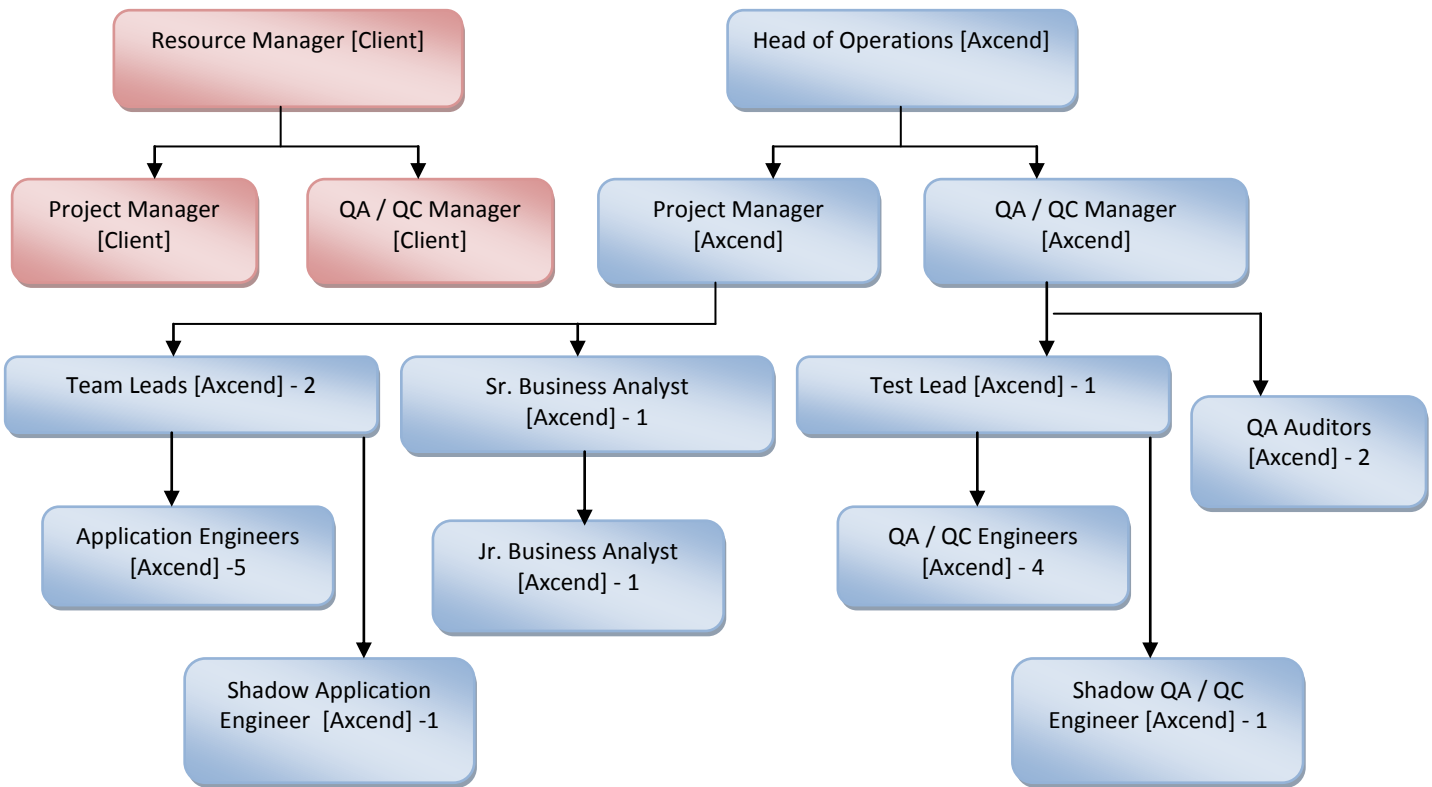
Resource Manager [Client]

Head of Operations [Axcend]

Project Manager [Client]

QA / QC Manager [Client]

Project Manager [Axcend]

QA / QC Manager [Axcend]

Team Leads [Axcend] - 2

Sr. Business Analyst [Axcend] - 1

Test Lead [Axcend] - 1

QA Auditors [Axcend] - 2

Application Engineers [Axcend] -5

Jr. Business Analyst [Axcend] - 1

QA / QC Engineers [Axcend] - 4

Shadow Application Engineer [Axcend] -1

Shadow QA / QC Engineer [Axcend] - 1